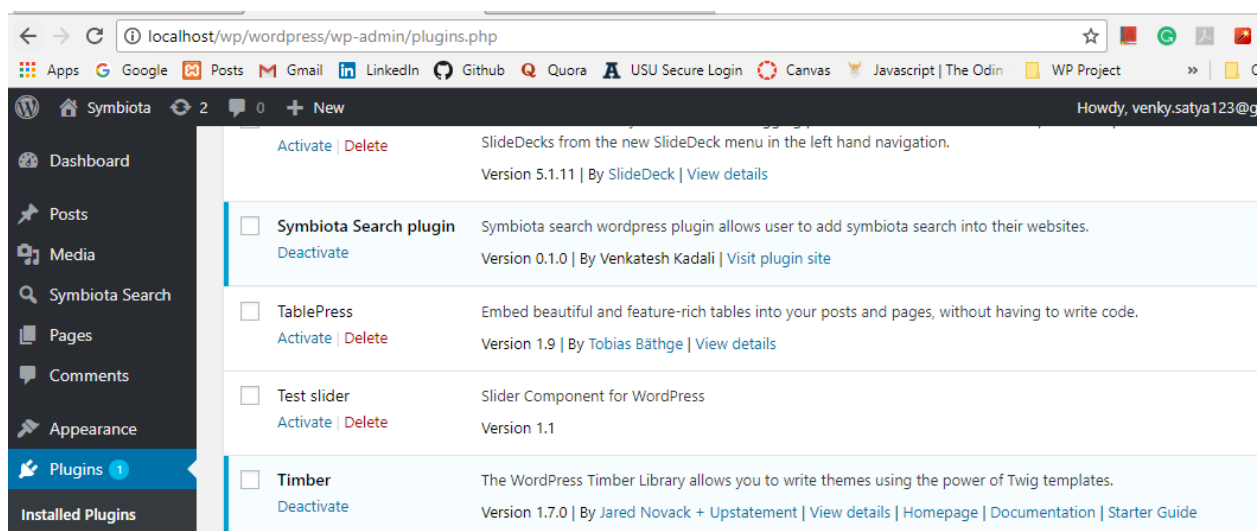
localhost/wp/wordpress/wp-admin/plugins.php

Apps Google Posts Gmail LinkedIn Github Quora USU Secure Login Canvas Javascript | The Odin WP Project » C

Symbiota 2 0 New Howdy, venky.satya123@g

Dashboard
Posts
Media
Symbiota Search
Pages
Comments
Appearance
Plugins 1
Installed Plugins

Activate | Delete
SlideDecks from the new SlideDeck menu in the left hand navigation.
Version 5.1.11 | By SlideDeck | View details

Symbiota Search plugin
Deactivate
Symbiota search wordpress plugin allows user to add symbiota search into their websites.
Version 0.1.0 | By Venkatesh Kadali | Visit plugin site

TablePress
Activate | Delete
Embed beautiful and feature-rich tables into your posts and pages, without having to write code.
Version 1.9 | By Tobias Bäthge | View details

Test slider
Activate | Delete
Slider Component for WordPress
Version 1.1

Timber
Deactivate
The WordPress Timber Library allows you to write themes using the power of Twig templates.
Version 1.7.0 | By Jared Novack + Upstatement | View details | Homepage | Documentation | Starter Guide